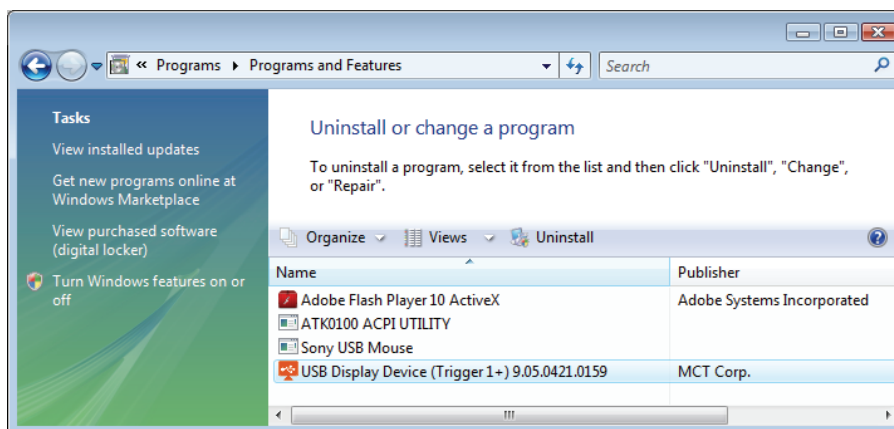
« Programs ▸ Programs and Features

Search

Tasks

View installed updates

Get new programs online at Windows Marketplace

View purchased software (digital locker)

Turn Windows features on or off

Uninstall or change a program

To uninstall a program, select it from the list and then click "Uninstall", "Change", or "Repair".

Organize Views Uninstall

| Name | Publisher |
|---|---|
| Adobe Flash Player 10 ActiveX | Adobe Systems Incorporated |
| ATK0100 ACPI UTILITY | |
| Sony USB Mouse | |
| USB Display Device (Trigger 1+) 9.05.0421.0159 | MCT Corp. |